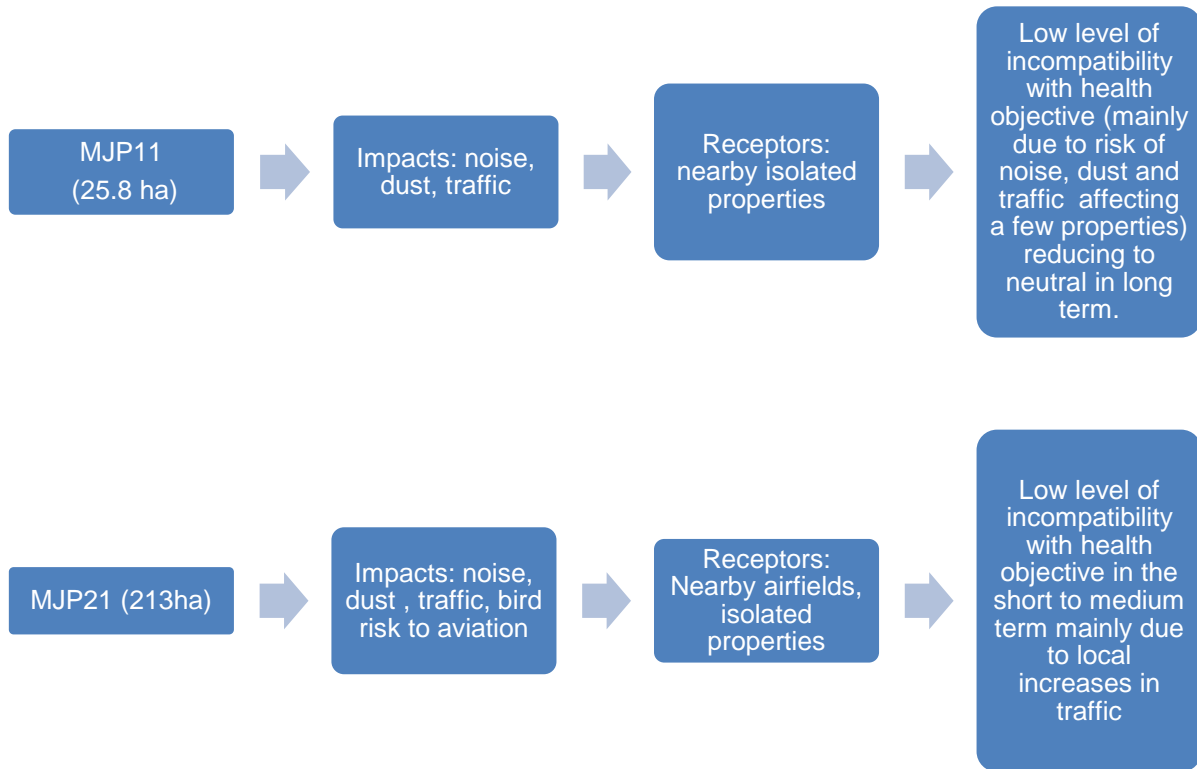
MJP11
(25.8 ha)

Impacts: noise, dust, traffic

Receptors: nearby isolated properties

Low level of incompatibility with health objective (mainly due to risk of noise, dust and traffic affecting a few properties) reducing to neutral in long term.

MJP21 (213ha)

Impacts: noise, dust , traffic, bird risk to aviation

Receptors: Nearby airfields, isolated properties

Low level of incompatibility with health objective in the short to medium term mainly due to local increases in traffic